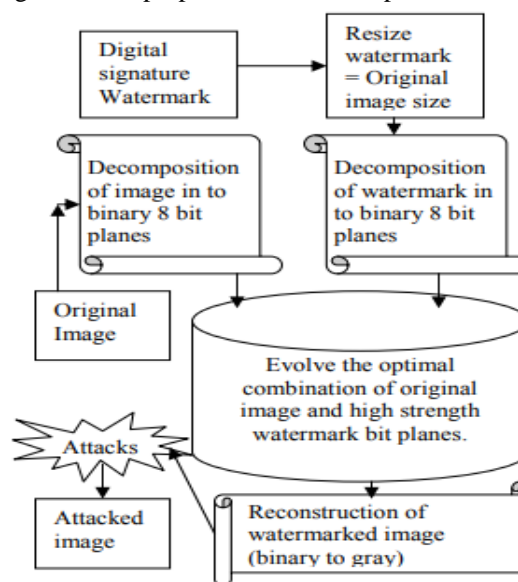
Digital signature Watermark

Resize watermark = Original image size

Decomposition of image in to binary 8 bit planes

Decomposition of watermark in to binary 8 bit planes

Original Image

Evolve the optimal combination of original image and high strength watermark bit planes.

Attacks

Attacked image

Reconstruction of watermarked image (binary to gray)